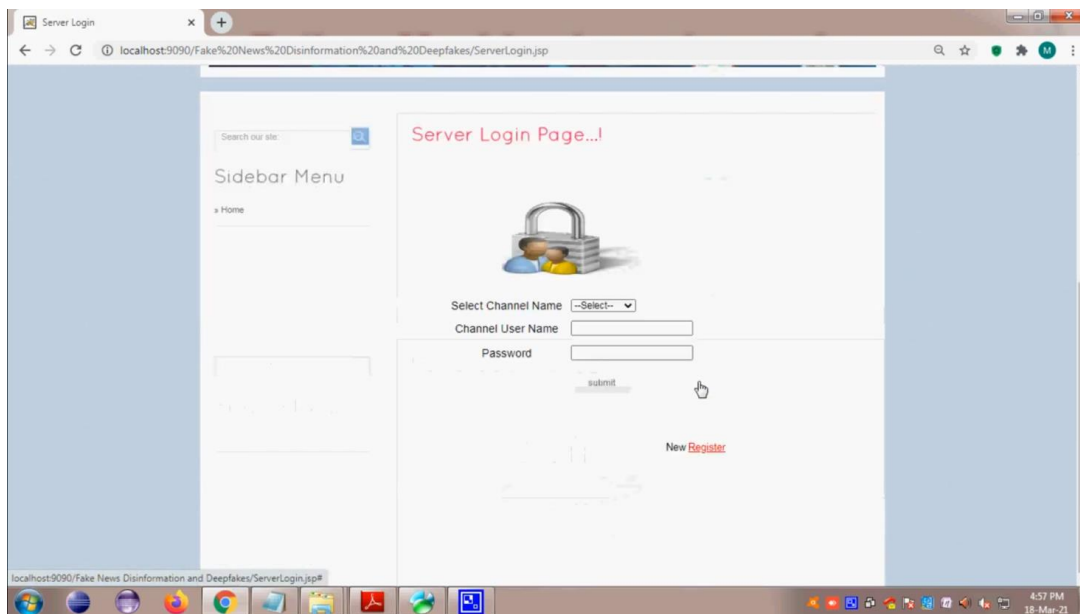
Server Login

localhost:9090/Fake%20News%20Disinformation%20and%20Deepfakes/ServerLogin.jsp

Search our site

Sidebar Menu

» Home

Server Login Page...!

Select Channel Name --Select--

Channel User Name

Password

submit

New Register

localhost:9090/Fake News Disinformation and Deepfakes/ServerLogin.jsp#

4:57 PM
18-Mar-21